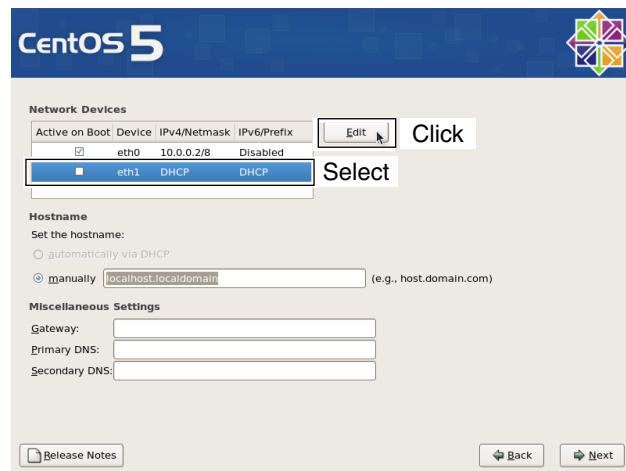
CentOS 5

Network Devices

| Active on Boot | Device | IPv4/Netmask | IPv6/Prefix |
|---|---|---|---|
| ☑ | eth0 | 10.0.0.2/8 | Disabled |
| ☐ | eth1 | DHCP | DHCP |

Edit

Click

Select

Hostname

Set the hostname:

automatically via DHCP

manually localhost.localdomain (e.g., host.domain.com)

Miscellaneous Settings

Gateway:

Primary DNS:

Secondary DNS:

Release Notes

Back

Next